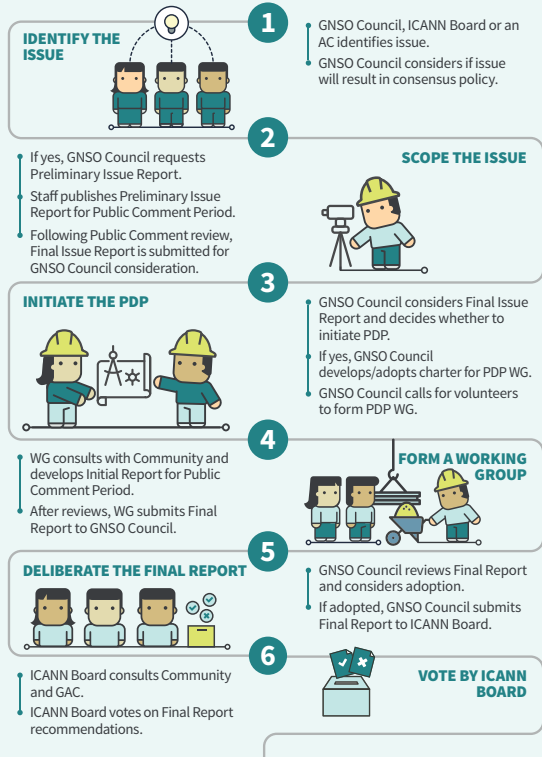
IDENTIFY THE ISSUE

1

GNSO Council, ICANN Board or an AC identifies issue.

GNSO Council considers if issue will result in consensus policy.

2

If yes, GNSO Council requests Preliminary Issue Report.

Staff publishes Preliminary Issue Report for Public Comment Period.

Following Public Comment review, Final Issue Report is submitted for GNSO Council consideration.

SCOPE THE ISSUE

INITIATE THE PDP

3

GNSO Council considers Final Issue Report and decides whether to initiate PDP.

If yes, GNSO Council develops/adopts charter for PDP WG.

GNSO Council calls for volunteers to form PDP WG.

4

WG consults with Community and develops Initial Report for Public Comment Period.

After reviews, WG submits Final Report to GNSO Council.

FORM A WORKING GROUP

DELIBERATE THE FINAL REPORT

5

GNSO Council reviews Final Report and considers adoption.

If adopted, GNSO Council submits Final Report to ICANN Board.

6

ICANN Board consults Community and GAC.

ICANN Board votes on Final Report recommendations.

VOTE BY ICANN BOARD